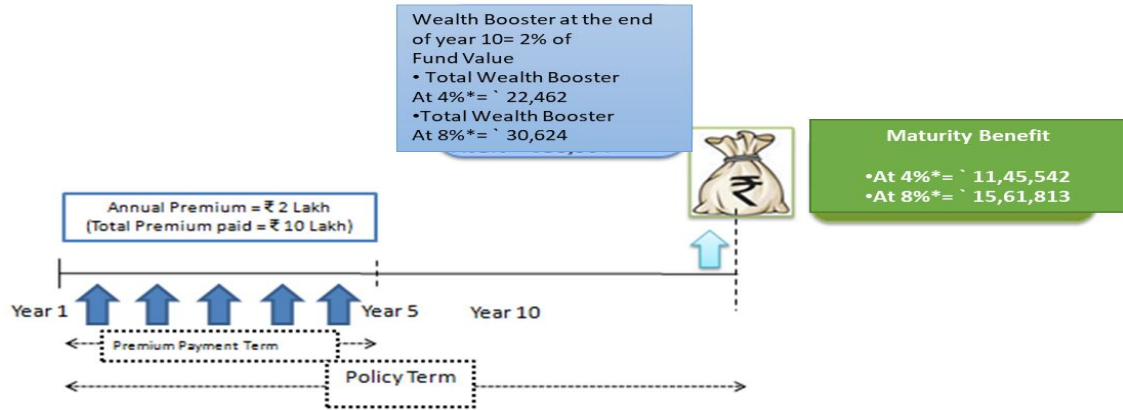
Wealth Booster at the end of year 10= 2% of Fund Value
• Total Wealth Booster At 4%*= ` 22,462
•Total Wealth Booster At 8%*= ` 30,624

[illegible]

Maturity Benefit

•At 4%*= ` 11,45,542
•At 8%*= ` 15,61,813

₹

Annual Premium = ₹ 2 Lakh
(Total Premium paid = ₹ 10 Lakh)

Year 1

Year 5

Year 10

Premium Payment Term

Policy Term